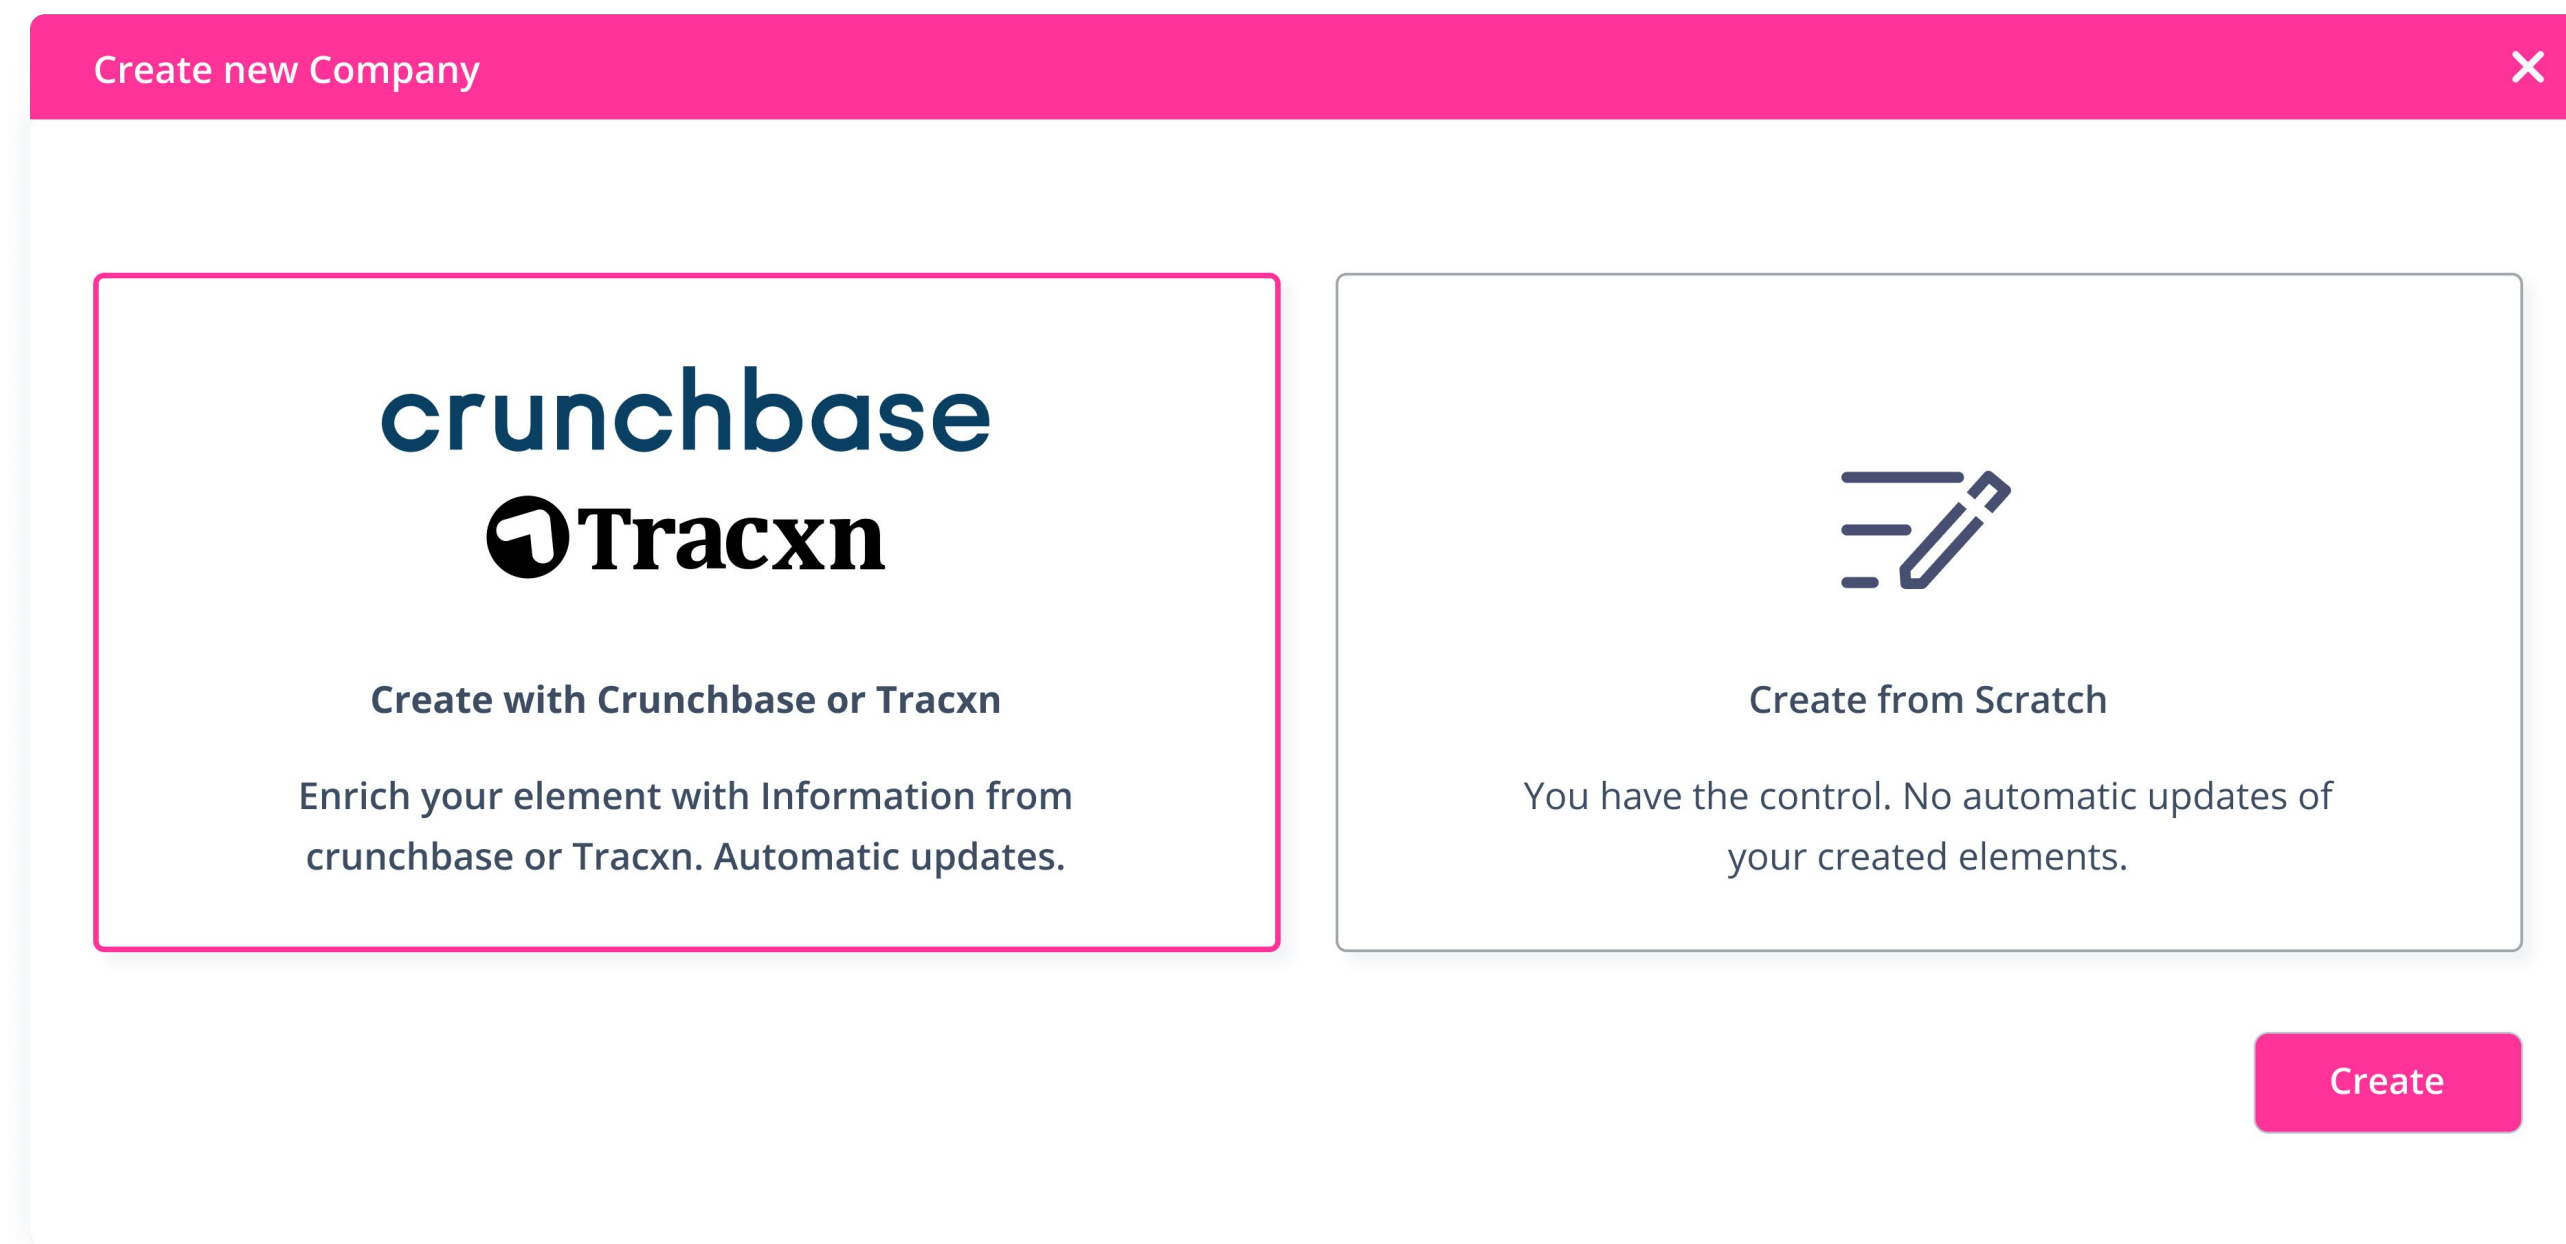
Create new Company

crunchbase

Tracxn

Create with Crunchbase or Tracxn

Enrich your element with Information from crunchbase or Tracxn. Automatic updates.

Create from Scratch

You have the control. No automatic updates of your created elements.

Create